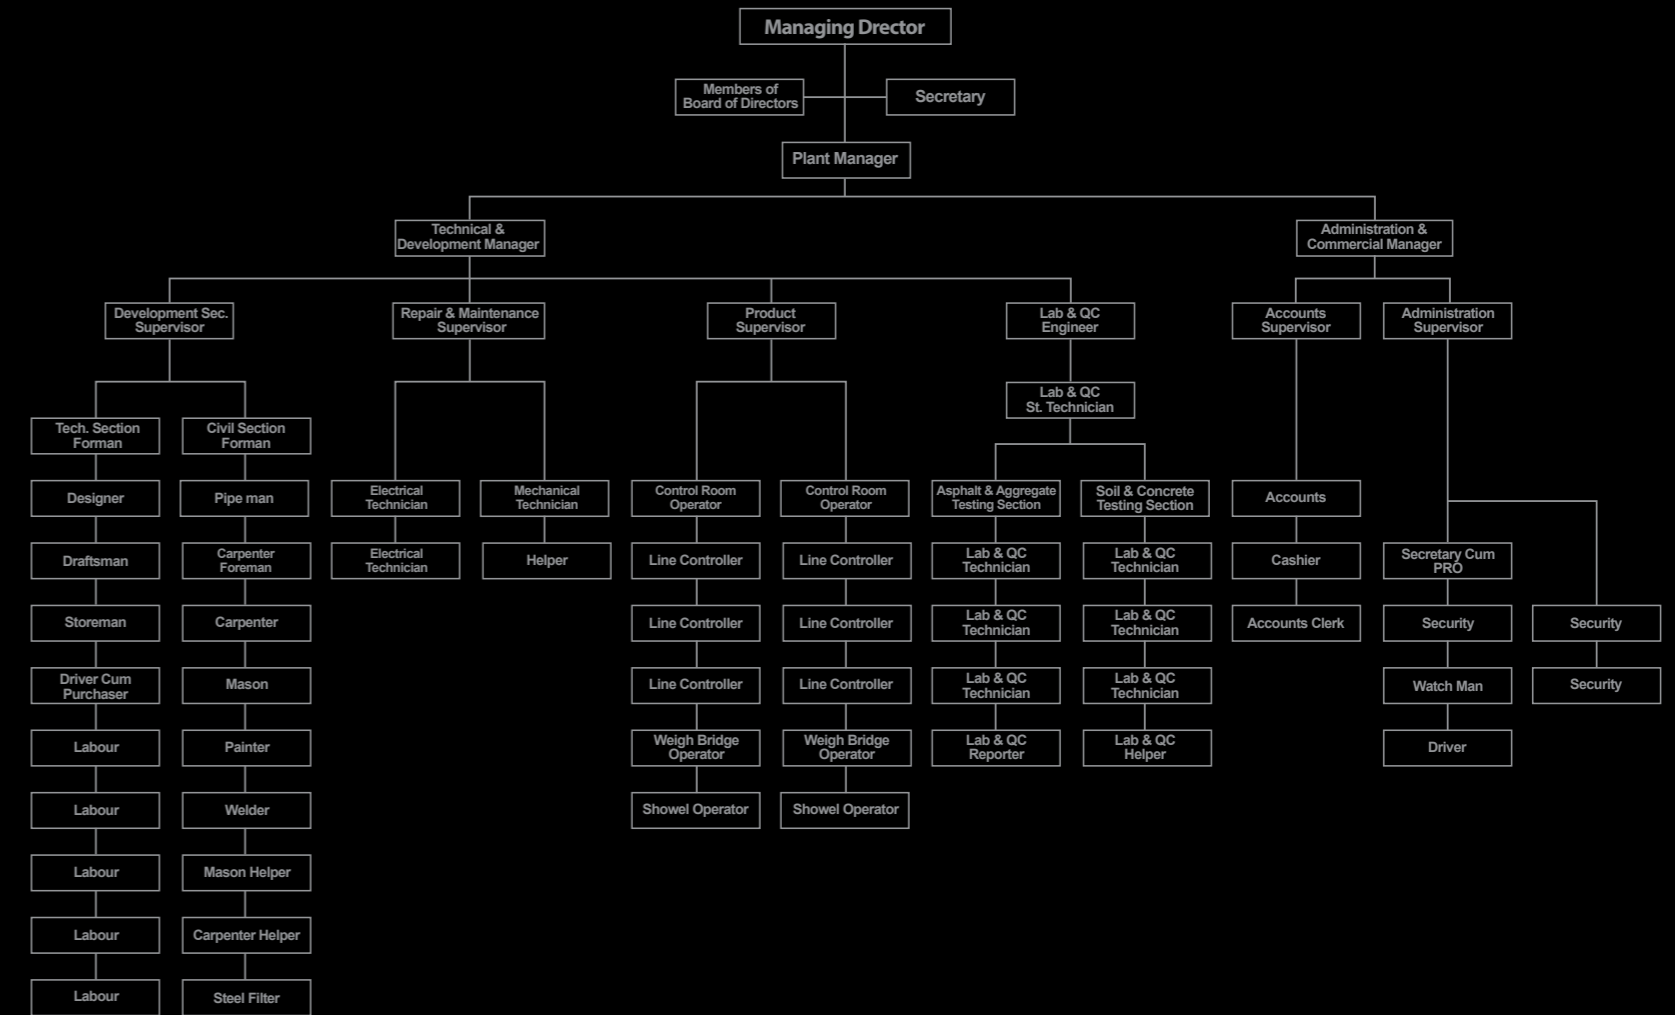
Managing Drector

Members of Board of Directors

Secretary

Plant Manager

Technical & Development Manager

Administration & Commercial Manager

Development Sec. Supervisor

Repair & Maintenance Supervisor

Product Supervisor

Lab & QC Engineer

Accounts Supervisor

Administration Supervisor

Tech. Section Forman

Civil Section Forman

Lab & QC St. Technician

Designer

Draftsman

Storeman

Driver Cum Purchaser

Labour

Labour

Labour

Labour

Labour

Pipe man

Carpenter Foreman

Carpenter

Mason

Painter

Welder

Mason Helper

Carpenter Helper

Steel Filter

Electrical Technician

Electrical Technician

Mechanical Technician

Helper

Control Room Operator

Line Controller

Line Controller

Line Controller

Weigh Bridge Operator

Showel Operator

Control Room Operator

Line Controller

Line Controller

Line Controller

Weigh Bridge Operator

Showel Operator

Asphalt & Aggregate Testing Section

Lab & QC Technician

Lab & QC Technician

Lab & QC Technician

Lab & QC Reporter

Soil & Concrete Testing Section

Lab & QC Technician

Lab & QC Technician

Lab & QC Technician

Lab & QC Helper

Accounts

Cashier

Accounts Clerk

Secretary Cum PRO

Security

Watch Man

Driver

Security

Security